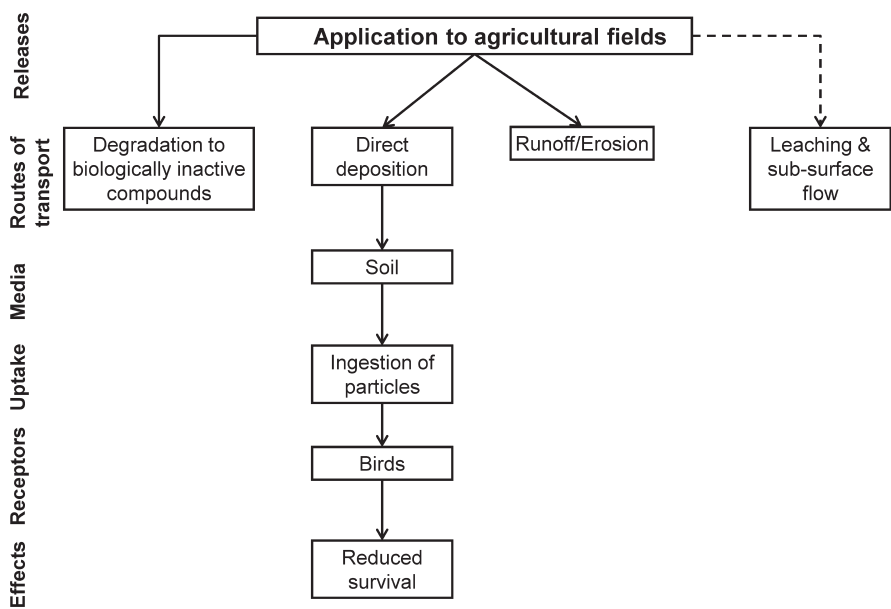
Releases

Application to agricultural fields

Routes of transport

Degradation to biologically inactive compounds

Direct deposition

Runoff/Erosion

Leaching & sub-surface flow

Media

Soil

Uptake

Ingestion of particles

Receptors

Birds

Effects

Reduced survival